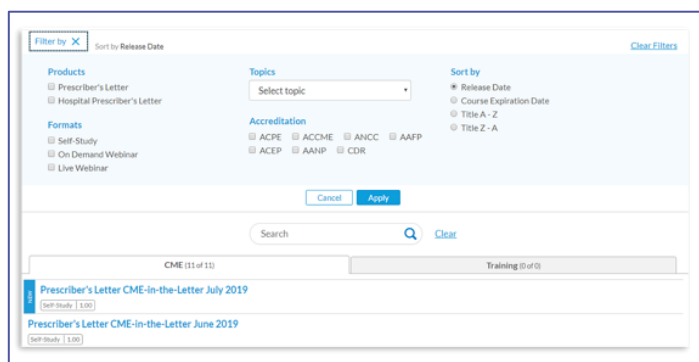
Filter by ✕ Sort by Release Date

Clear Filters

Products
Prescriber's Letter
Hospital Prescriber's Letter

Formats
Self-Study
On Demand Webinar
Live Webinar

Topics
Select topic

Accreditation
ACPE ACCME ANCC AAFP
ACEP AANP CDR

Sort by
Release Date
Course Expiration Date
Title A - Z
Title Z - A

Cancel Apply

Search Clear

CME (11 of 11)

Training (0 of 0)

NEW

Prescriber's Letter CME-in-the-Letter July 2019
Self-Study 1.00

Prescriber's Letter CME-in-the-Letter June 2019
Self-Study 1.00